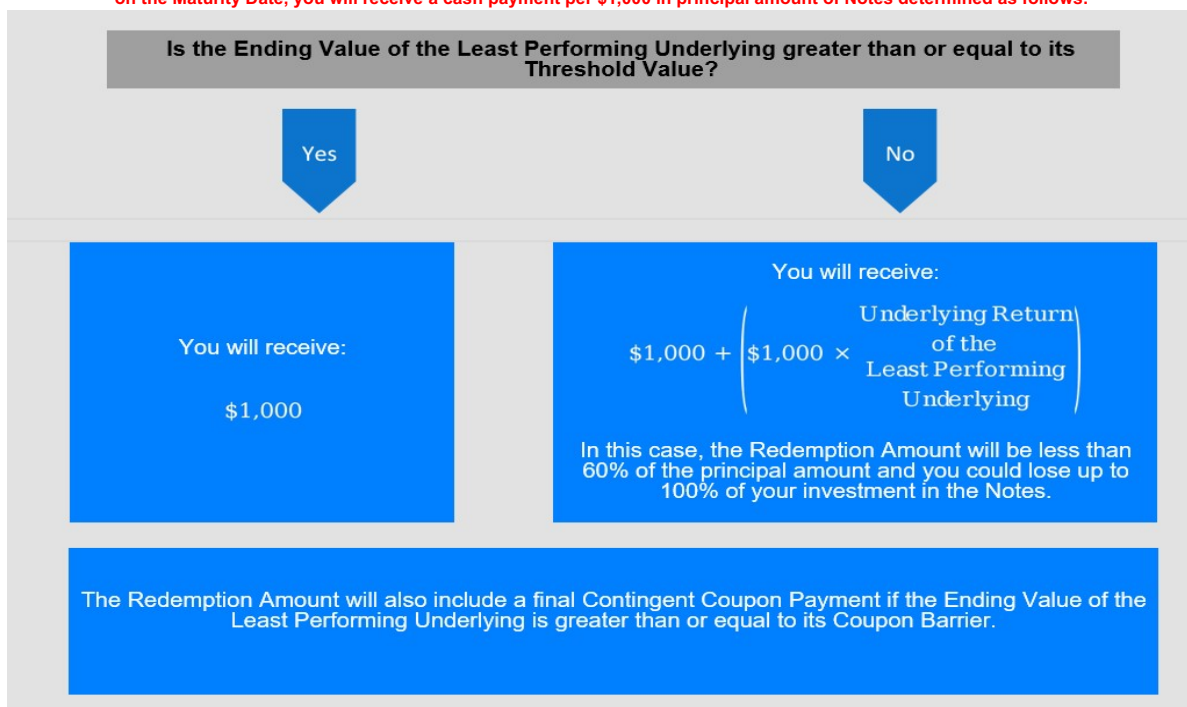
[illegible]

Is the Ending Value of the Least Performing Underlying greater than or equal to its Threshold Value?

Yes

No

You will receive:

$1,000

You will receive:

$\$1{,}000 + \left(\$1{,}000 \times \begin{matrix}\text{Underlying Return} \\ \text{of the} \\ \text{Least Performing} \\ \text{Underlying}\end{matrix}\right)$

In this case, the Redemption Amount will be less than 60% of the principal amount and you could lose up to 100% of your investment in the Notes.

The Redemption Amount will also include a final Contingent Coupon Payment if the Ending Value of the Least Performing Underlying is greater than or equal to its Coupon Barrier.